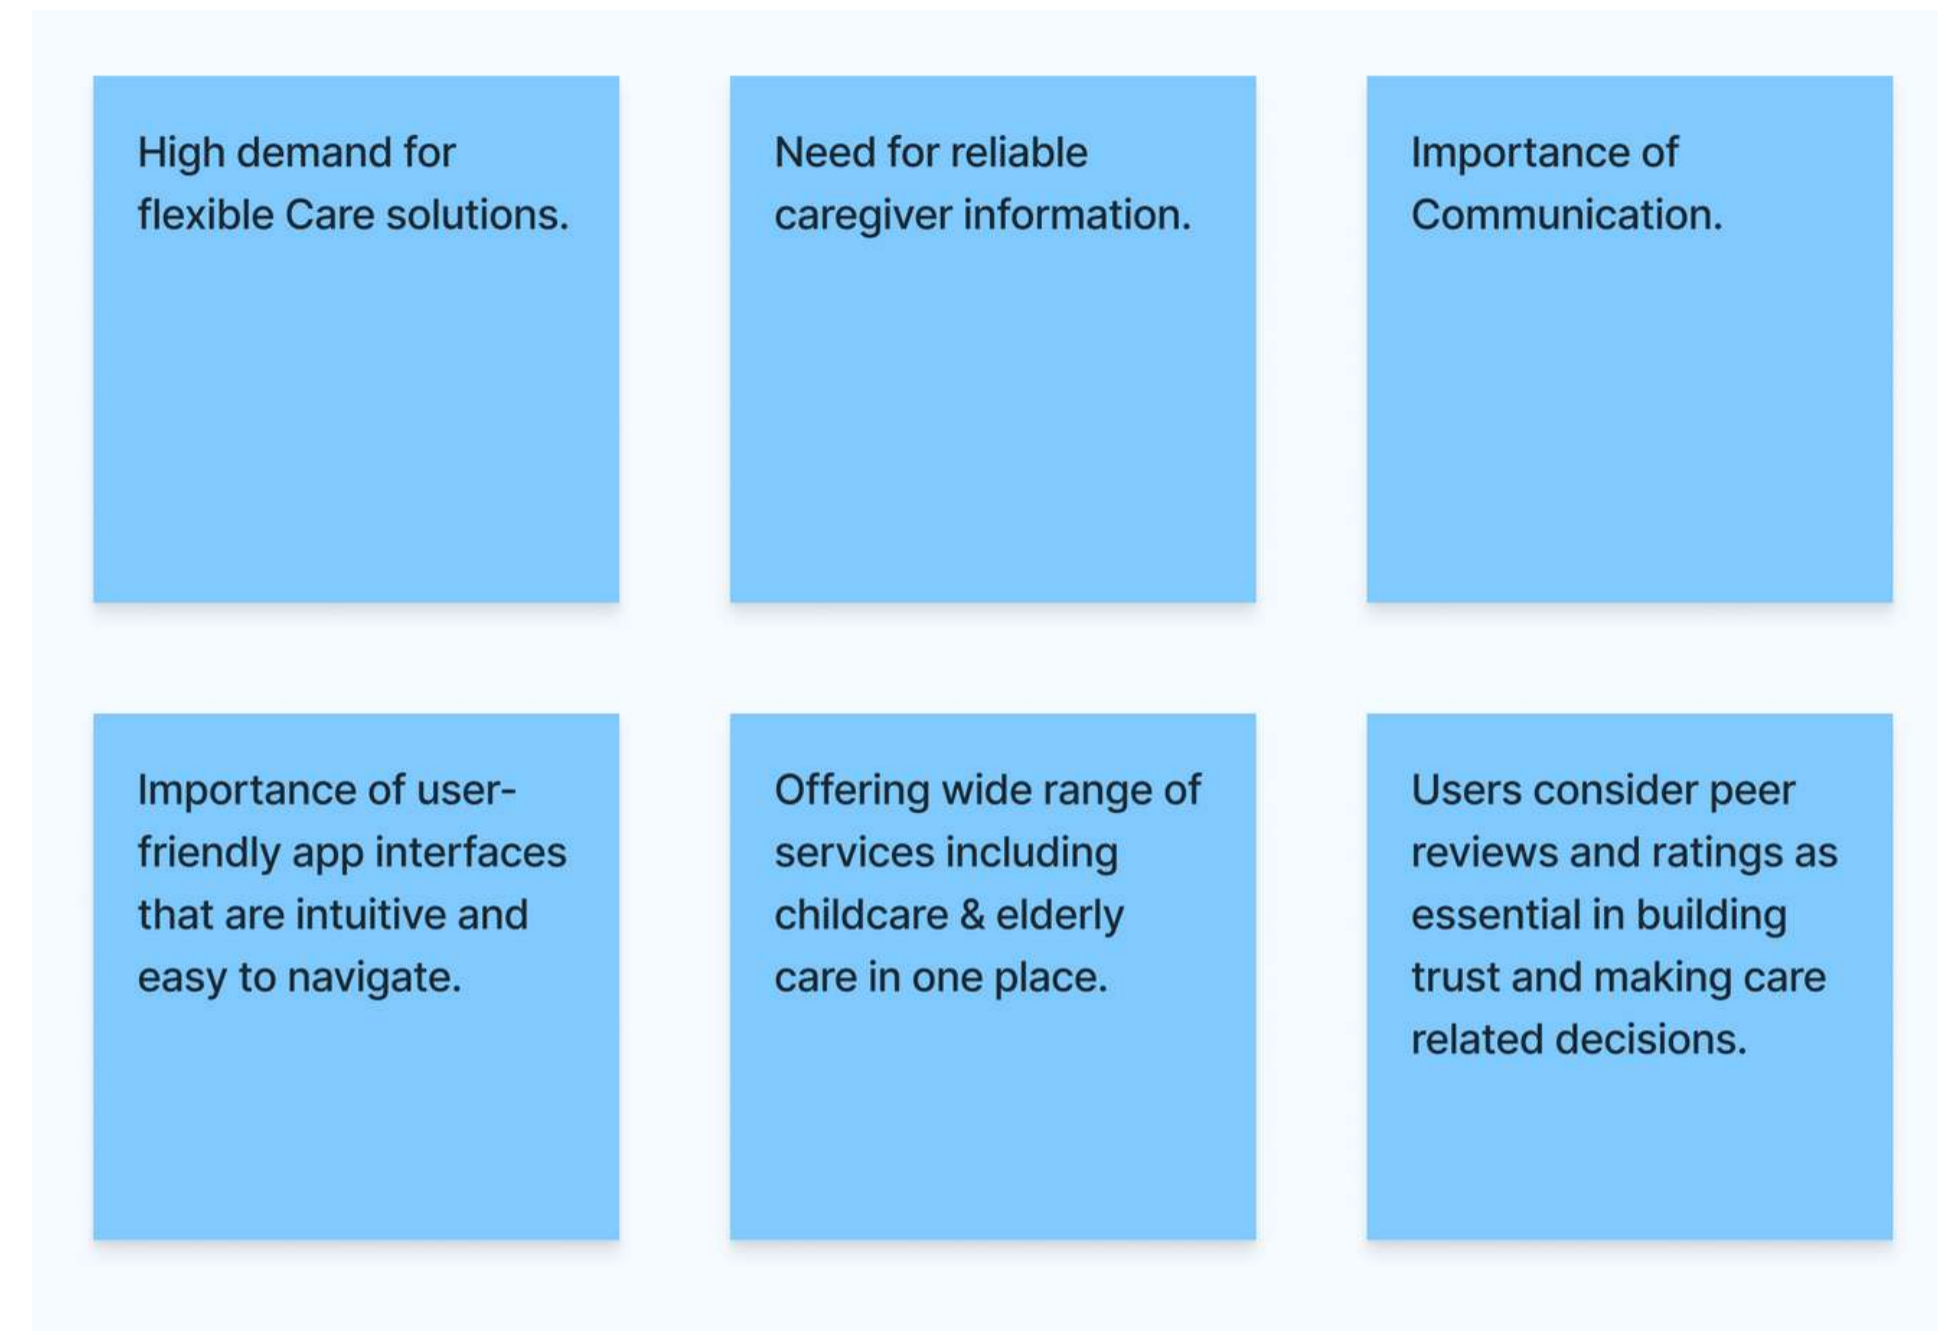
High demand for flexible Care solutions.

Need for reliable caregiver information.

Importance of Communication.

Importance of user-friendly app interfaces that are intuitive and easy to navigate.

Offering wide range of services including childcare & elderly care in one place.

Users consider peer reviews and ratings as essential in building trust and making care related decisions.